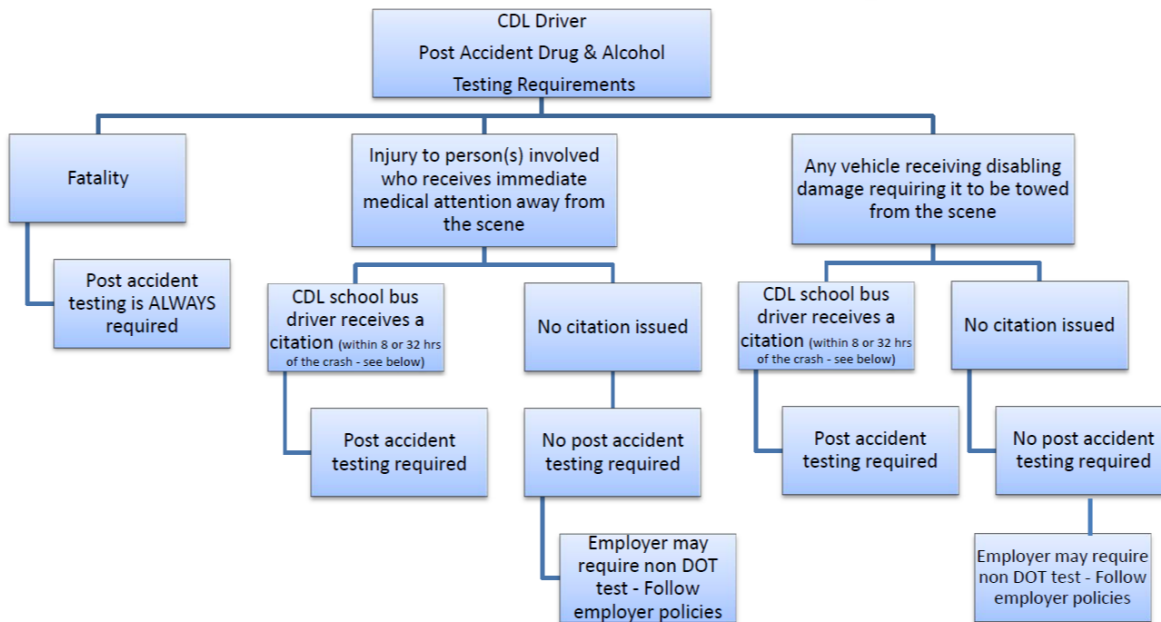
CDL Driver
Post Accident Drug & Alcohol
Testing Requirements

Fatality

Post accident testing is ALWAYS required

Injury to person(s) involved who receives immediate medical attention away from the scene

CDL school bus driver receives a citation (within 8 or 32 hrs of the crash - see below)

Post accident testing required

No citation issued

No post accident testing required

Employer may require non DOT test - Follow employer policies

Any vehicle receiving disabling damage requiring it to be towed from the scene

CDL school bus driver receives a citation (within 8 or 32 hrs of the crash - see below)

Post accident testing required

No citation issued

No post accident testing required

Employer may require non DOT test - Follow employer policies